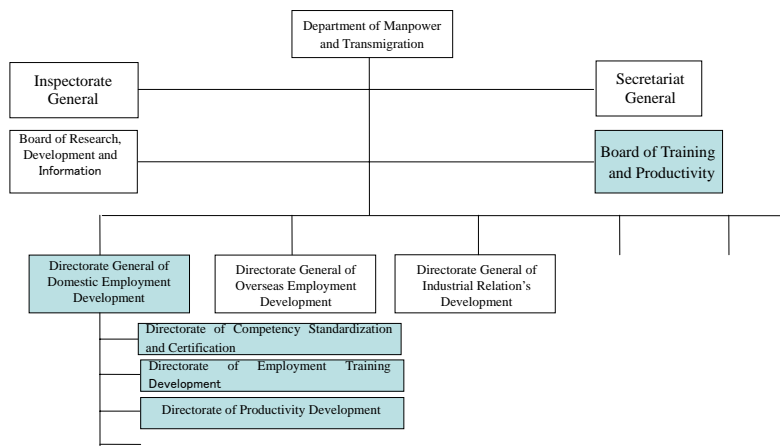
Department of Manpower and Transmigration

Inspectorate General

Secretariat General

Board of Research, Development and Information

Board of Training and Productivity

Directorate General of Domestic Employment Development

Directorate General of Overseas Employment Development

Directorate General of Industrial Relation's Development

Directorate of Competency Standardization and Certification

Directorate of Employment Training Development

Directorate of Productivity Development